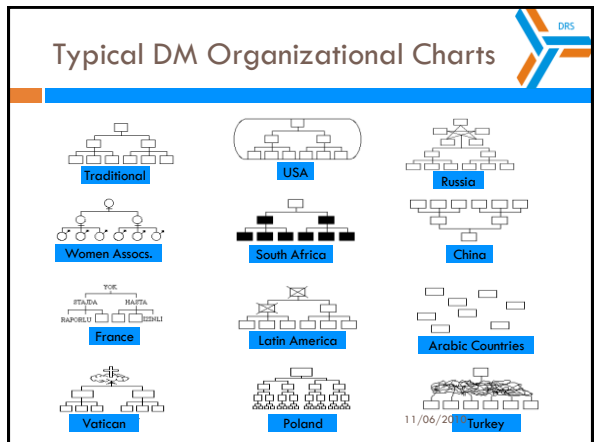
DRS

Typical DM Organizational Charts

Traditional

USA

Russia

Women Assocs.

South Africa

China

YOK
STAJDA
HASTA
RAPORLU
IZINLI

France

Latin America

Arabic Countries

Vatican

Poland

11/06/20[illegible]

Turkey